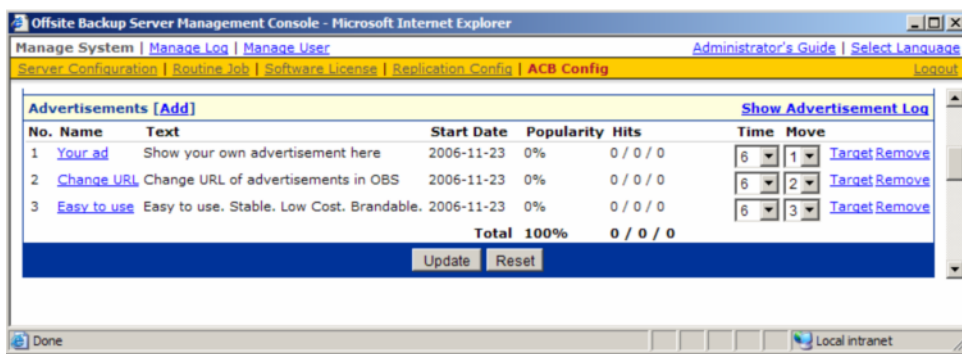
Offsite Backup Server Management Console - Microsoft Internet Explorer

Manage System | Manage Log | Manage User

Administrator's Guide | Select Language

Server Configuration | Routine Job | Software License | Replication Config | ACB Config

Logout

Advertisements [Add]

Show Advertisement Log

| No. | Name | Text | Start Date | Popularity | Hits | Time | Move | | |
|---|---|---|---|---|---|---|---|---|---|
| 1 | Your ad | Show your own advertisement here | 2006-11-23 | 0% | 0 / 0 / 0 | 6 | 1 | Target | Remove |
| 2 | Change URL | Change URL of advertisements in OBS | 2006-11-23 | 0% | 0 / 0 / 0 | 6 | 2 | Target | Remove |
| 3 | Easy to use | Easy to use. Stable. Low Cost. Brandable. | 2006-11-23 | 0% | 0 / 0 / 0 | 6 | 3 | Target | Remove |
| | | | Total | 100% | 0 / 0 / 0 | | | | |

Update Reset

Done

Local intranet